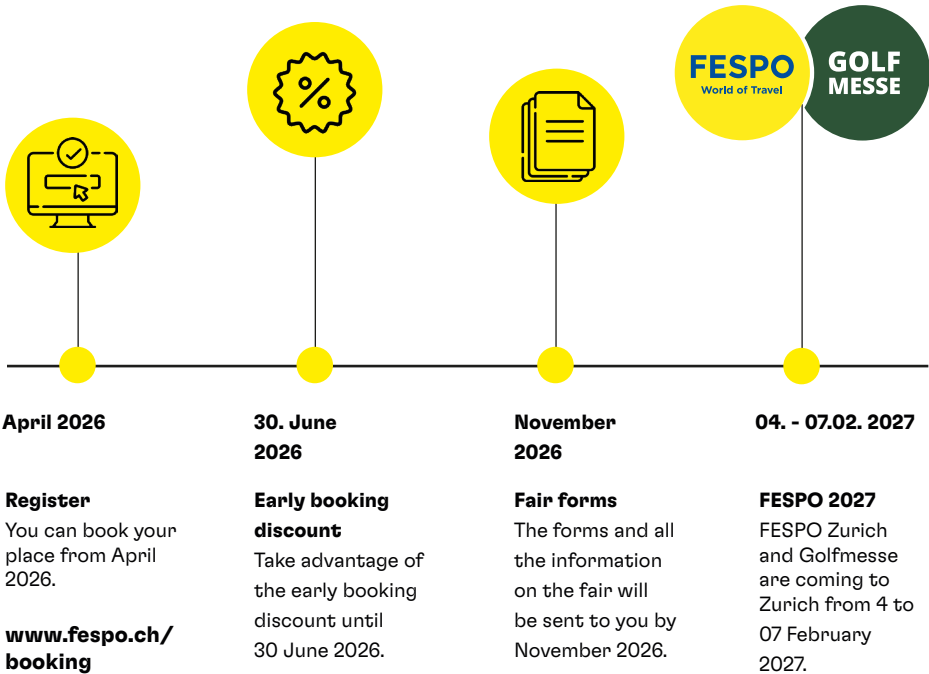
%

FESPO
World of Travel

GOLF
MESSE

April 2026

Register
You can book your place from April 2026.

www.fespo.ch/booking

30. June 2026

Early booking discount
Take advantage of the early booking discount until 30 June 2026.

November 2026

Fair forms
The forms and all the information on the fair will be sent to you by November 2026.

04. - 07.02. 2027

FESPO 2027
FESPO Zurich and Golfmesse are coming to Zurich from 4 to 07 February 2027.